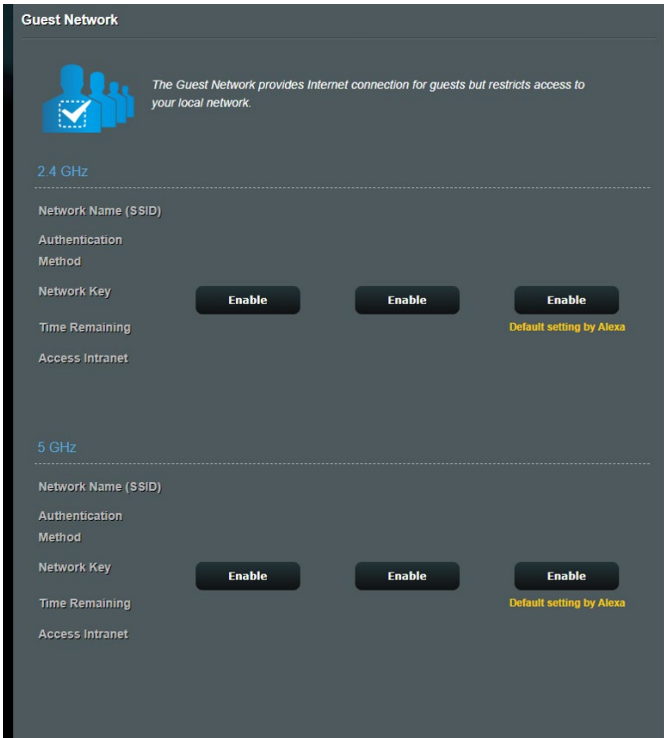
Guest Network

The Guest Network provides Internet connection for guests but restricts access to your local network.

2.4 GHz

Network Name (SSID)
Authentication Method
Network Key
Time Remaining
Access Intranet

Enable
Enable
Enable
Default setting by Alexa

5 GHz

Network Name (SSID)
Authentication Method
Network Key
Time Remaining
Access Intranet

Enable
Enable
Enable
Default setting by Alexa